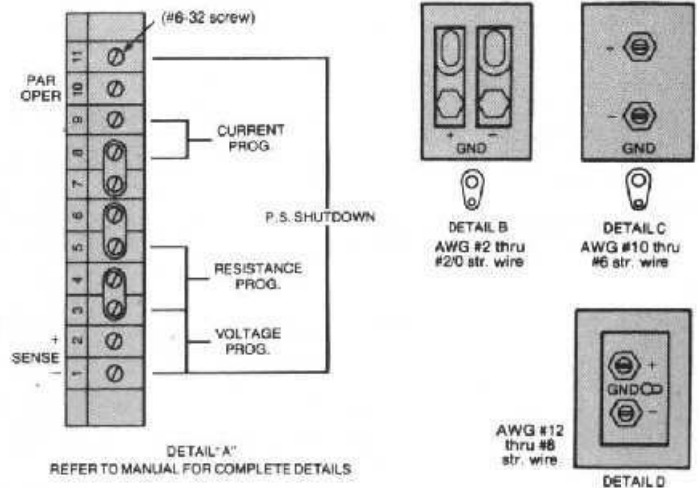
(#6-32 screw)

11
10
9
8
7
6
5
4
3
2
1

PAR OPER

CURRENT PROG.

P.S. SHUTDOWN

RESISTANCE PROG.

VOLTAGE PROG.

+
SENSE
−

DETAIL "A"
REFER TO MANUAL FOR COMPLETE DETAILS

+ −
GND

DETAIL B
AWG #2 thru #2/0 str. wire

−
−
GND

DETAIL C
AWG #10 thru #6 str. wire

+
GND
−

AWG #12 thru #8 str. wire

DETAIL D